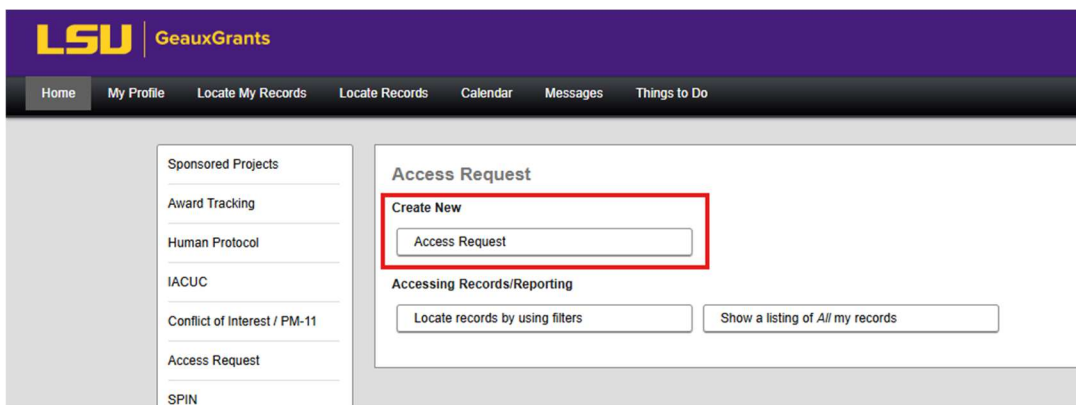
LSU | GeauxGrants

Home My Profile Locate My Records Locate Records Calendar Messages Things to Do

Sponsored Projects
Award Tracking
Human Protocol
IACUC
Conflict of Interest / PM-11
Access Request
SPIN

Access Request
Create New
Access Request
Accessing Records/Reporting
Locate records by using filters
Show a listing of All my records